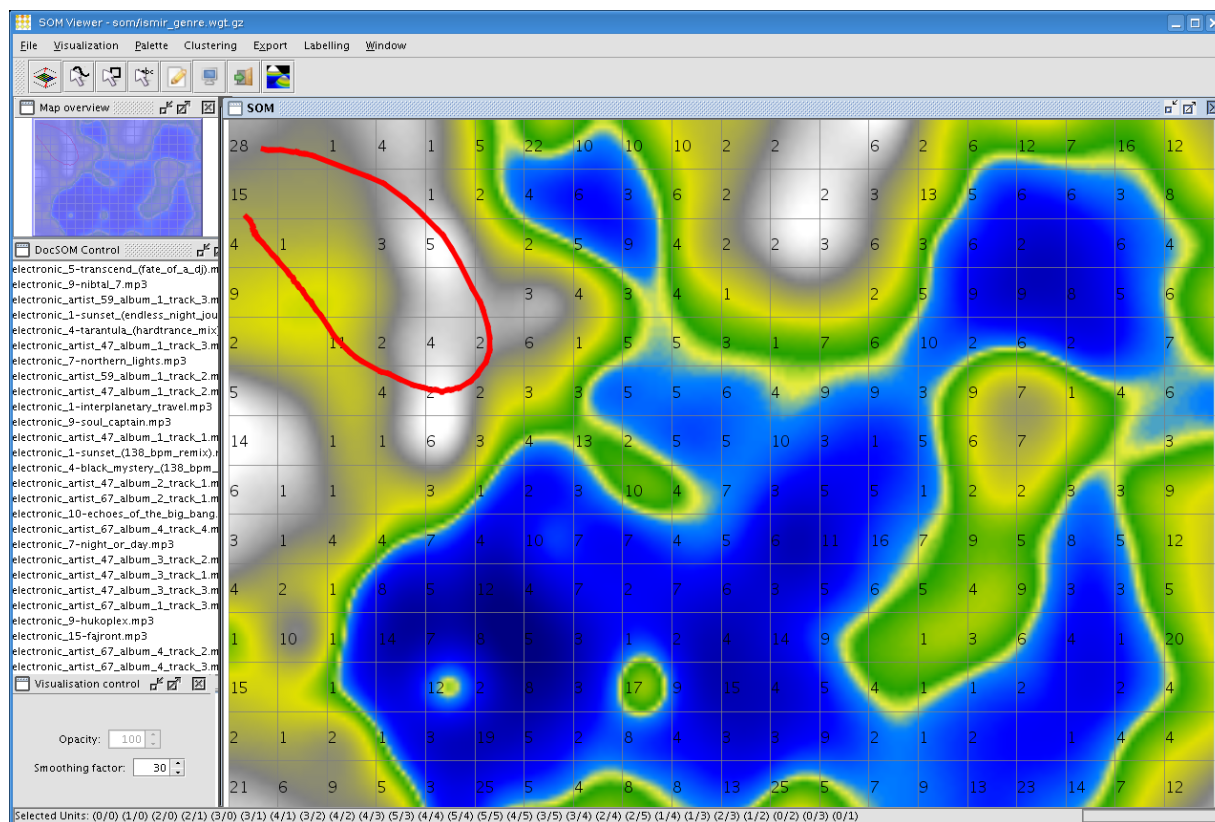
SOM Viewer - som/ismir_genre.wgt.gz

File Visualization Palette Clustering Export Labelling Window

Map overview

SOM

DocSOM Control

electronic_5-transcend_(fate_of_a_dj).m
electronic_9-nibtal_7.mp3
electronic_artist_59_album_1_track_3.m
electronic_1-sunset_(endless_night_jou
electronic_4-tarantula_(hardtrance_mix)
electronic_artist_47_album_1_track_3.m
electronic_7-northern_lights.mp3
electronic_artist_59_album_1_track_2.m
electronic_artist_47_album_1_track_2.m
electronic_1-interplanetary_travel.mp3
electronic_9-soul_captain.mp3
electronic_artist_47_album_1_track_1.m
electronic_1-sunset_(138_bpm_remix).
electronic_4-black_mystery_(138_bpm_
electronic_artist_47_album_2_track_1.m
electronic_artist_67_album_2_track_1.m
electronic_10-echoes_of_the_big_bang.
electronic_artist_67_album_4_track_4.m
electronic_7-night_or_day.mp3
electronic_artist_47_album_3_track_2.m
electronic_artist_47_album_3_track_1.m
electronic_artist_47_album_3_track_3.m
electronic_artist_67_album_1_track_3.m
electronic_9-hukoplex.mp3
electronic_15-fajront.mp3
electronic_artist_67_album_4_track_2.m
electronic_artist_67_album_4_track_3.m

Visualisation control

Opacity: 100

Smoothing factor: 30

| 28 | | 1 | 4 | 1 | 5 | 22 | 10 | 10 | 10 | 2 | 2 | | 6 | 2 | 6 | 12 | 7 | 16 | 12 |
|---|---|---|---|---|---|---|---|---|---|---|---|---|---|---|---|---|---|---|---|
| 15 | | | | 1 | 2 | 4 | 6 | 3 | 6 | 2 | | 2 | 3 | 13 | 5 | 6 | 6 | 3 | 8 |
| 4 | 1 | | 3 | 5 | | 2 | 5 | 9 | 4 | 2 | 2 | 3 | 6 | 3 | 6 | 2 | | 6 | 4 |
| 9 | | | | | | 3 | 4 | 3 | 4 | 1 | | | 2 | 5 | 9 | 8 | 8 | 5 | 6 |
| 2 | | 11 | 2 | 4 | 2 | 6 | 1 | 5 | 5 | 3 | 1 | 7 | 6 | 10 | 2 | 6 | 2 | | 7 |
| 5 | | | 4 | 2 | 2 | 3 | 3 | 5 | 5 | 6 | 4 | 9 | 9 | 3 | 9 | 7 | 1 | 4 | 6 |
| 14 | | 1 | 1 | 6 | 3 | 4 | 13 | 2 | 5 | 5 | 10 | 3 | 1 | 5 | 6 | 7 | | | 3 |
| 6 | 1 | 1 | | 3 | 1 | 2 | 3 | 10 | 4 | 7 | 3 | 5 | 5 | 1 | 2 | 2 | 3 | 3 | 9 |
| 3 | 1 | 4 | 4 | 7 | 4 | 10 | 7 | 7 | 4 | 5 | 6 | 11 | 16 | 7 | 9 | 5 | 8 | 5 | 12 |
| 4 | 2 | 1 | 8 | 3 | 12 | 4 | 7 | 2 | 7 | 8 | 8 | 5 | 6 | 5 | 4 | 9 | 3 | 3 | 5 |
| 1 | 10 | 1 | 14 | 7 | 6 | 5 | 5 | 1 | 2 | 4 | 14 | 9 | | 1 | 3 | 6 | 4 | 1 | 20 |
| 15 | | 1 | | 12 | 2 | 8 | 5 | 17 | 9 | 15 | 4 | 5 | 4 | 1 | 1 | 2 | | 2 | 4 |
| 2 | 1 | 2 | 1 | 3 | 19 | 5 | 2 | 8 | 4 | 3 | 8 | 9 | 2 | 1 | 2 | | 1 | 4 | 4 |
| 21 | 6 | 9 | 5 | 3 | 25 | 5 | 4 | 8 | 8 | 13 | 25 | 5 | 7 | 9 | 13 | 23 | 14 | 7 | 12 |

Selected Units: (0/0) (1/0) (2/0) (2/1) (3/0) (3/1) (4/1) (3/2) (4/2) (4/3) (5/3) (4/4) (5/4) (5/5) (4/5) (3/5) (3/4) (2/4) (2/5) (1/4) (1/3) (2/3) (1/2) (0/2) (0/3) (0/1)